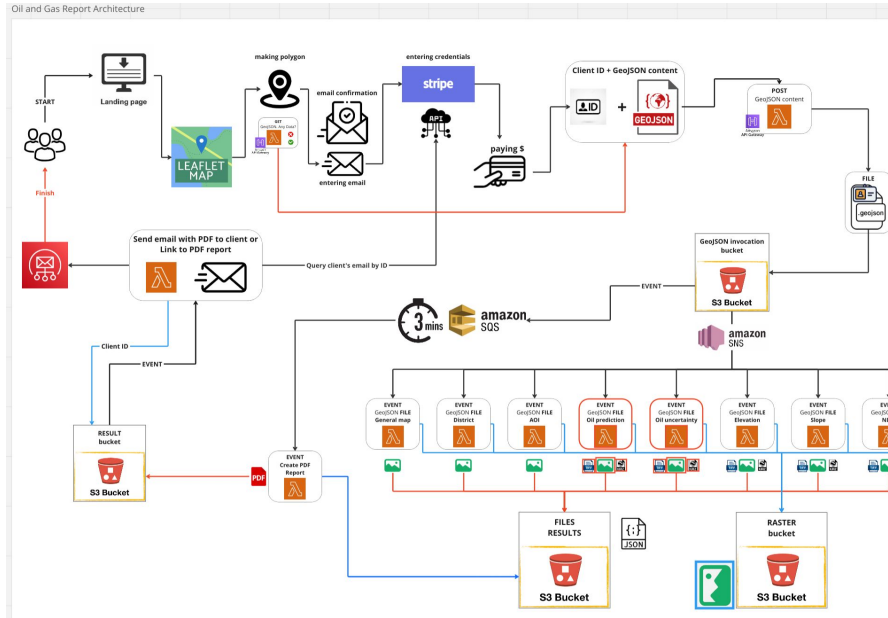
Oil and Gas Report Architecture

START

Landing page

LEAFLET MAP

making polygon

GET GeoJSON: Any Data?

email confirmation

entering email

entering credentials

stripe

API

paying $

Client ID + GeoJSON content

ID

GEOJSON

POST GeoJSON content

API Gateway

FILE

.geojson

Finish

Send email with PDF to client or Link to PDF report

Query client's email by ID

GeoJSON invocation bucket

S3 Bucket

EVENT

3 mins

amazon SQS

amazon SNS

Client ID

EVENT

RESULT bucket

S3 Bucket

EVENT GeoJSON FILE General map

EVENT GeoJSON FILE District

EVENT GeoJSON FILE AOI

EVENT GeoJSON FILE Oil prediction

EVENT GeoJSON FILE Oil uncertainty

EVENT GeoJSON FILE Elevation

EVENT GeoJSON FILE Slope

EVENT Create PDF Report

PDF

FILES RESULTS

JSON

S3 Bucket

RASTER bucket

S3 Bucket